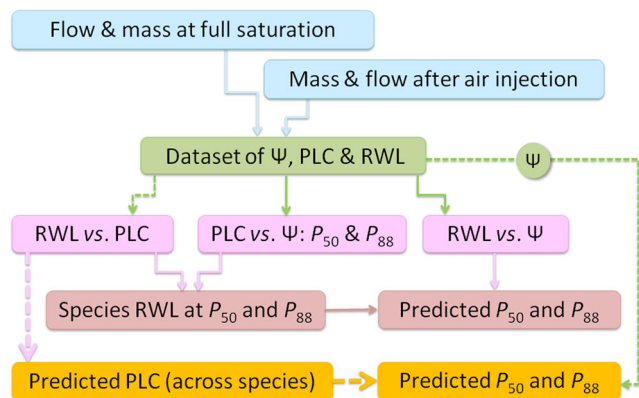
Flow & mass at full saturation

Mass & flow after air injection

Dataset of Ψ, PLC & RWL

Ψ

RWL *vs.* PLC

PLC *vs.* Ψ: $P_{50}$ & $P_{88}$

RWL *vs.* Ψ

Species RWL at $P_{50}$ and $P_{88}$

Predicted $P_{50}$ and $P_{88}$

Predicted PLC (across species)

Predicted $P_{50}$ and $P_{88}$